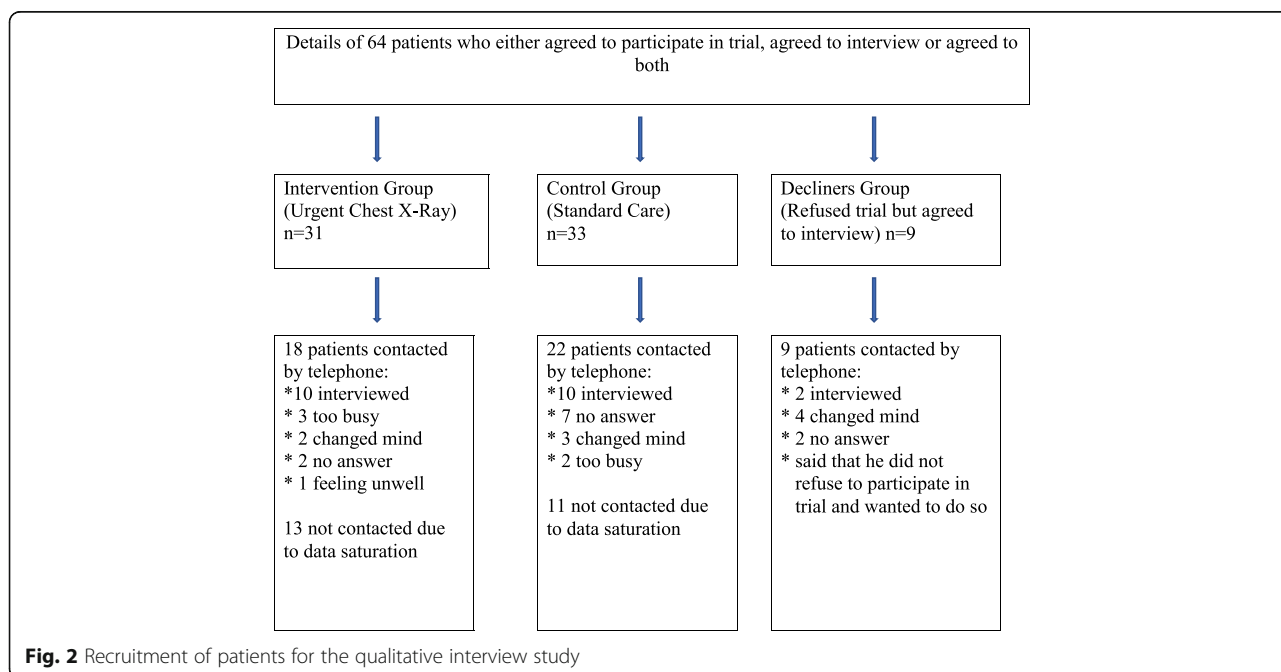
Details of 64 patients who either agreed to participate in trial, agreed to interview or agreed to both

Intervention Group (Urgent Chest X-Ray) n=31

Control Group (Standard Care) n=33

Decliners Group (Refused trial but agreed to interview) n=9

18 patients contacted by telephone:
*10 interviewed
* 3 too busy
* 2 changed mind
* 2 no answer
* 1 feeling unwell

13 not contacted due to data saturation

22 patients contacted by telephone:
*10 interviewed
* 7 no answer
* 3 changed mind
* 2 too busy

11 not contacted due to data saturation

9 patients contacted by telephone:
* 2 interviewed
* 4 changed mind
* 2 no answer
* said that he did not refuse to participate in trial and wanted to do so

**Fig. 2** Recruitment of patients for the qualitative interview study